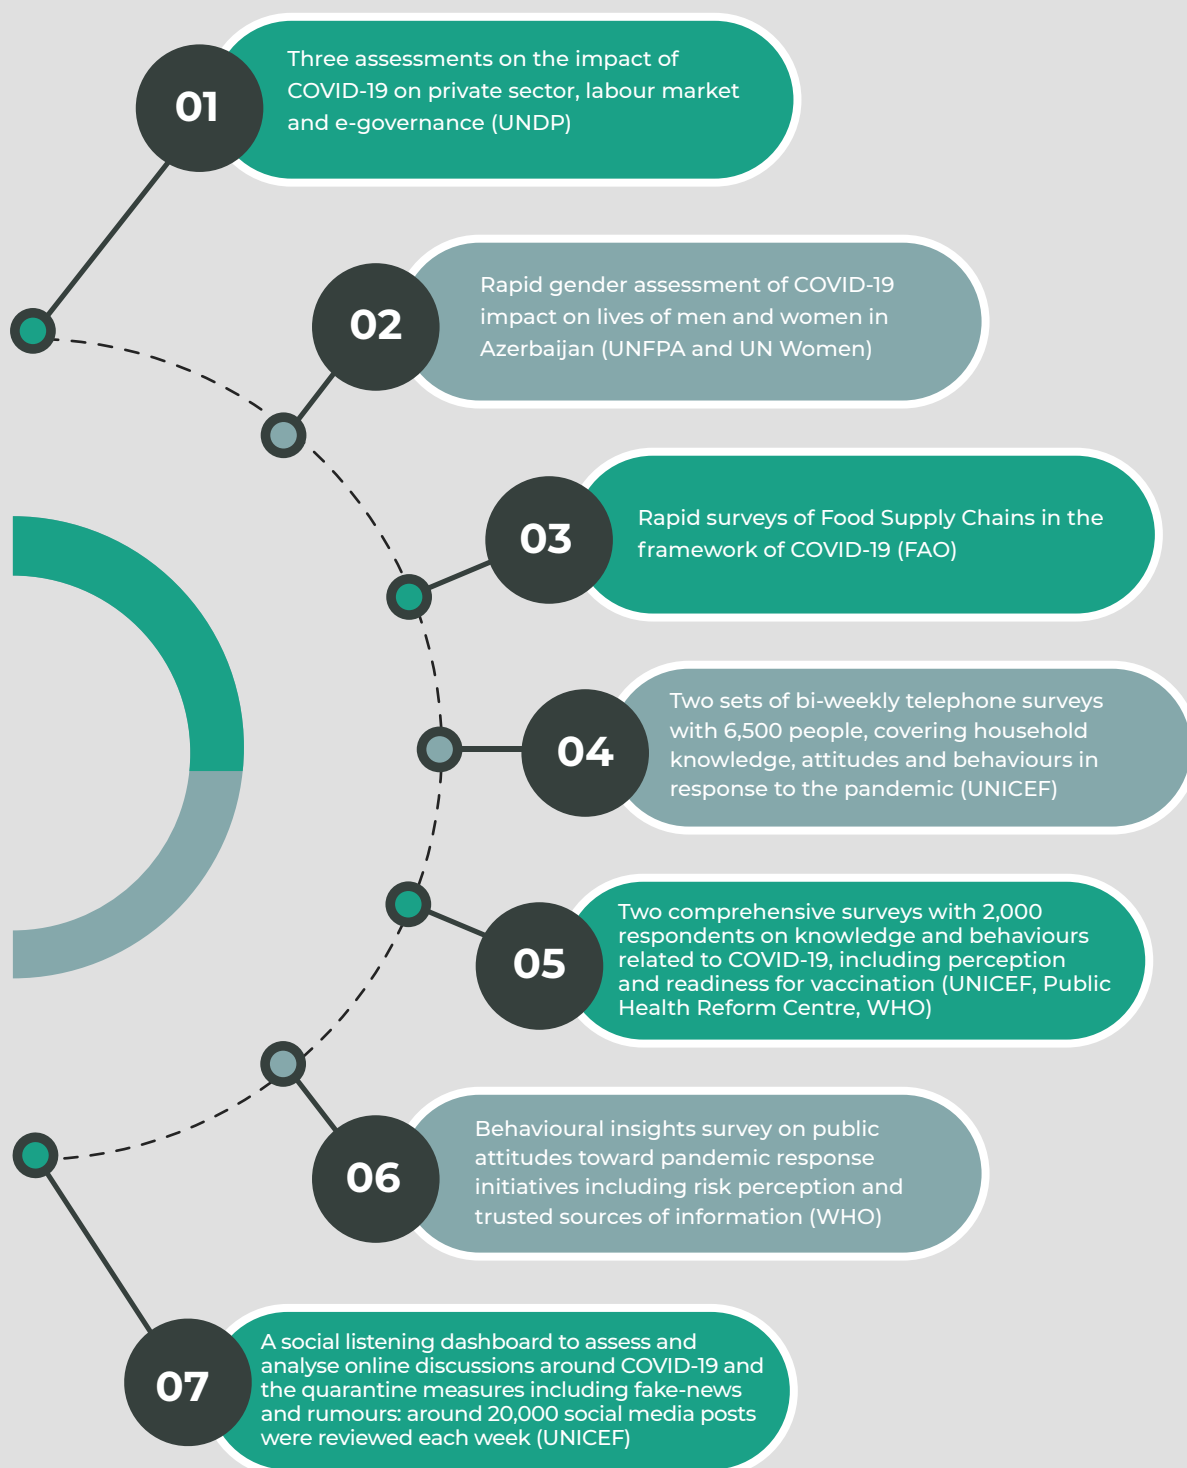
01

Three assessments on the impact of COVID-19 on private sector, labour market and e-governance (UNDP)

02

Rapid gender assessment of COVID-19 impact on lives of men and women in Azerbaijan (UNFPA and UN Women)

03

Rapid surveys of Food Supply Chains in the framework of COVID-19 (FAO)

04

Two sets of bi-weekly telephone surveys with 6,500 people, covering household knowledge, attitudes and behaviours in response to the pandemic (UNICEF)

05

Two comprehensive surveys with 2,000 respondents on knowledge and behaviours related to COVID-19, including perception and readiness for vaccination (UNICEF, Public Health Reform Centre, WHO)

06

Behavioural insights survey on public attitudes toward pandemic response initiatives including risk perception and trusted sources of information (WHO)

07

A social listening dashboard to assess and analyse online discussions around COVID-19 and the quarantine measures including fake-news and rumours: around 20,000 social media posts were reviewed each week (UNICEF)